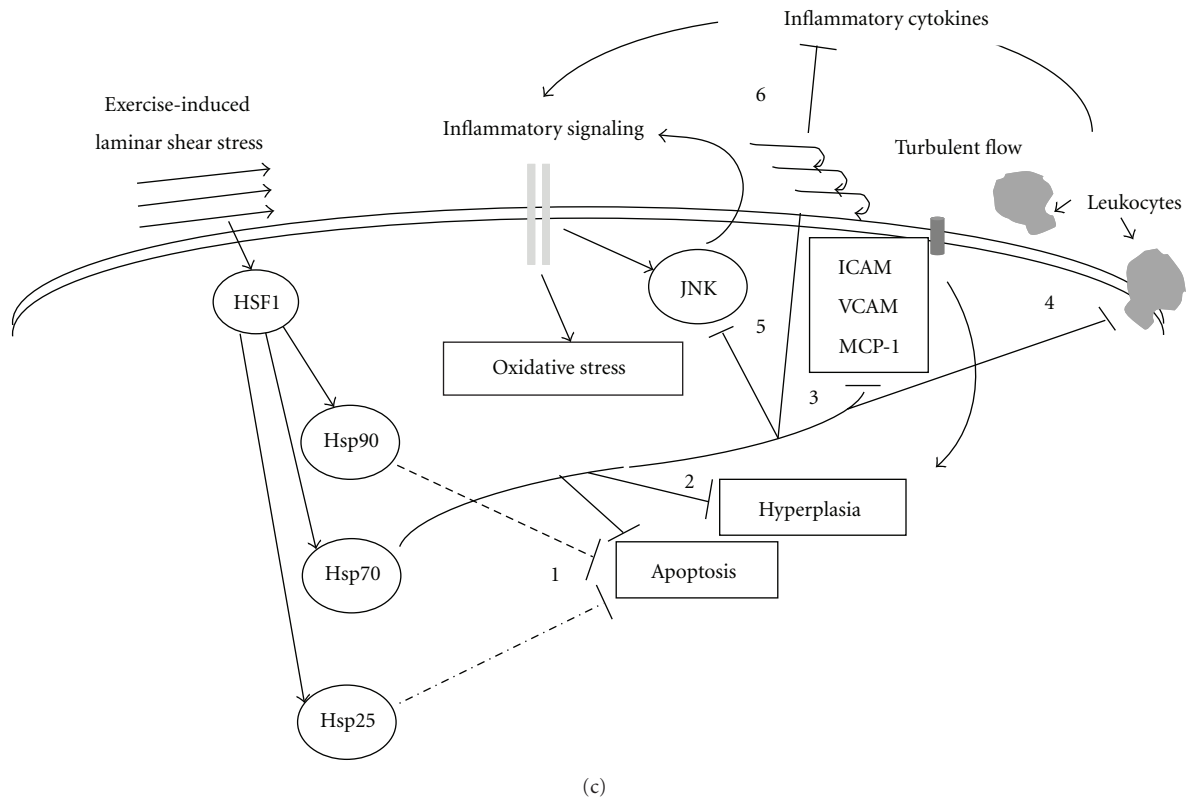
Inflammatory cytokines

6

Exercise-induced laminar shear stress

Inflammatory signaling

Turbulent flow

Leukocytes

HSF1

JNK

ICAM

VCAM

MCP-1

4

5

Oxidative stress

3

Hsp90

2

Hyperplasia

1

Apoptosis

Hsp70

Hsp25

(c)